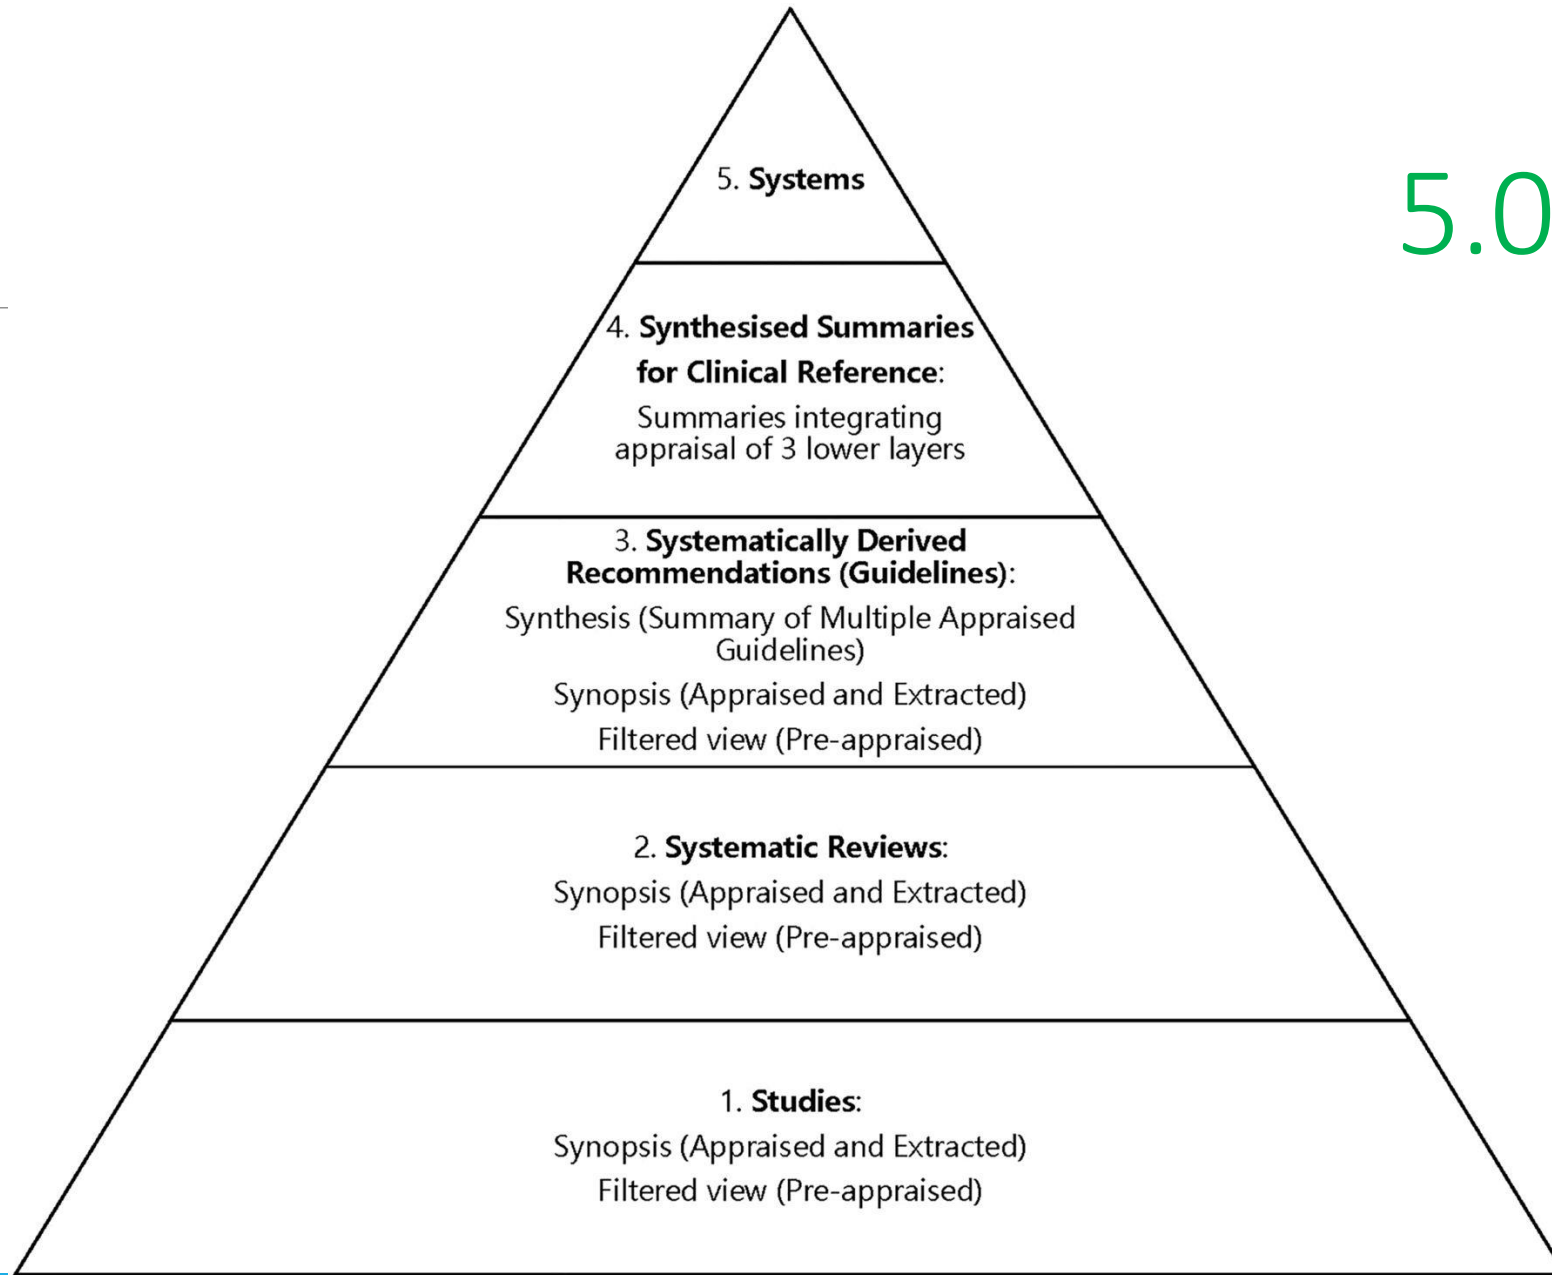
5. **Systems**

5.0

4. **Synthesised Summaries for Clinical Reference**:
Summaries integrating appraisal of 3 lower layers

3. **Systematically Derived Recommendations (Guidelines)**:
Synthesis (Summary of Multiple Appraised Guidelines)
Synopsis (Appraised and Extracted)
Filtered view (Pre-appraised)

2. **Systematic Reviews**:
Synopsis (Appraised and Extracted)
Filtered view (Pre-appraised)

1. **Studies**:
Synopsis (Appraised and Extracted)
Filtered view (Pre-appraised)